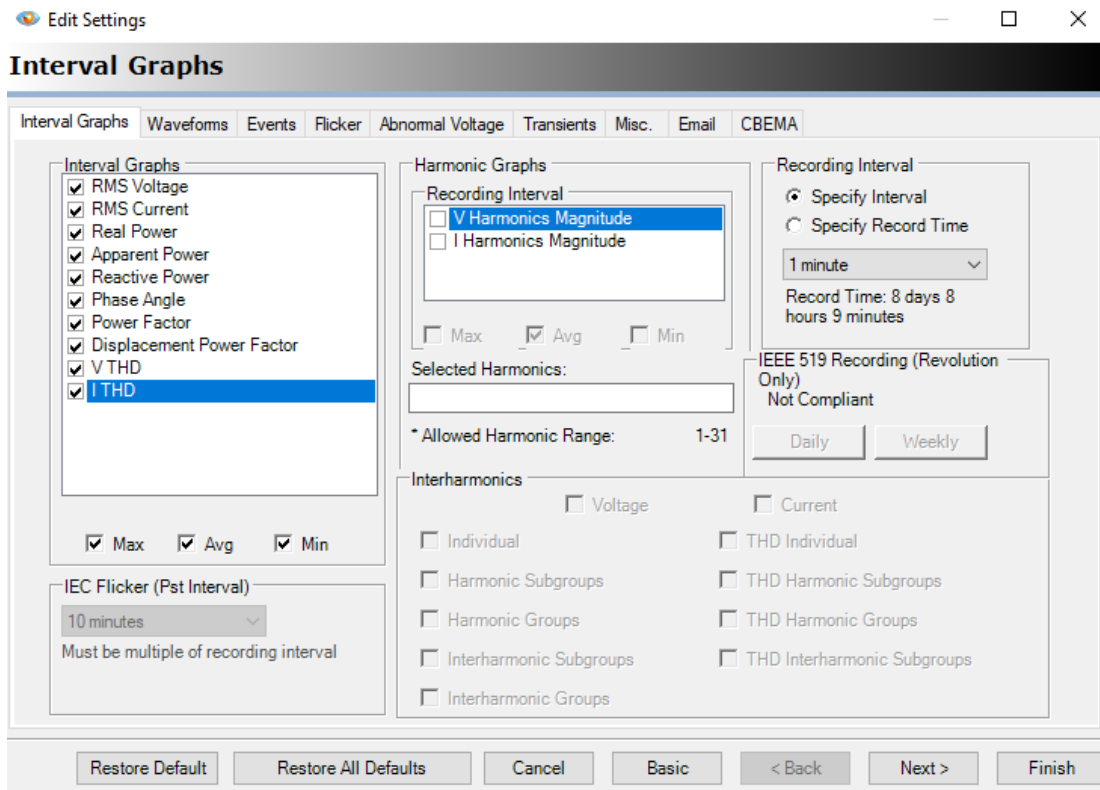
Edit Settings

Interval Graphs

Interval Graphs | Waveforms | Events | Flicker | Abnormal Voltage | Transients | Misc. | Email | CBEMA

Interval Graphs
RMS Voltage
RMS Current
Real Power
Apparent Power
Reactive Power
Phase Angle
Power Factor
Displacement Power Factor
V THD
I THD

Max Avg Min

IEC Flicker (Pst Interval)
10 minutes
Must be multiple of recording interval

Harmonic Graphs
Recording Interval
V Harmonics Magnitude
I Harmonics Magnitude
Max Avg Min

Selected Harmonics:

* Allowed Harmonic Range: 1-31

Recording Interval
Specify Interval
Specify Record Time
1 minute
Record Time: 8 days 8 hours 9 minutes

IEEE 519 Recording (Revolution Only)
Not Compliant
Daily Weekly

Interharmonics
Voltage Current
Individual
Harmonic Subgroups
Harmonic Groups
Interharmonic Subgroups
Interharmonic Groups
THD Individual
THD Harmonic Subgroups
THD Harmonic Groups
THD Interharmonic Subgroups

Restore Default | Restore All Defaults | Cancel | Basic | < Back | Next > | Finish